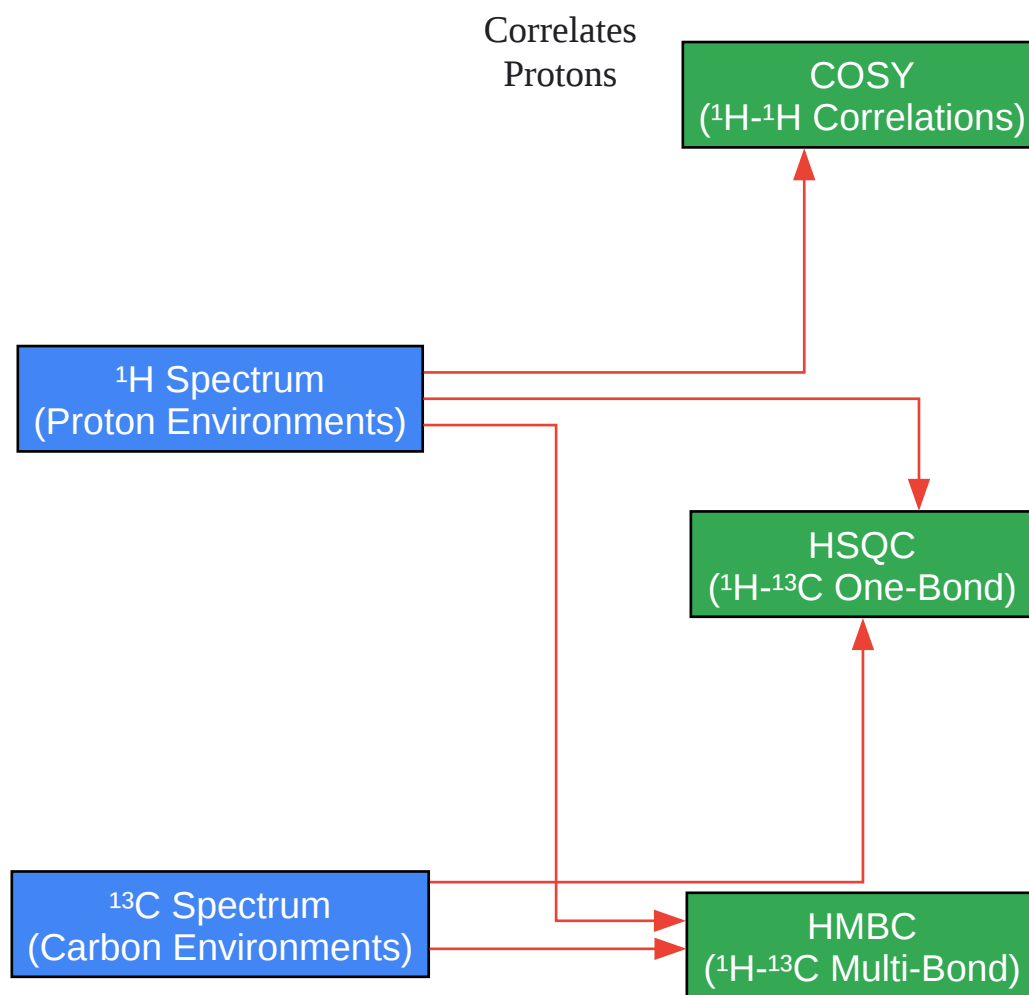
Correlates Protons

COSY
($^{1}$H-$^{1}$H Correlations)

$^{1}$H Spectrum
(Proton Environments)

HSQC
($^{1}$H-$^{13}$C One-Bond)

$^{13}$C Spectrum
(Carbon Environments)

HMBC
($^{1}$H-$^{13}$C Multi-Bond)